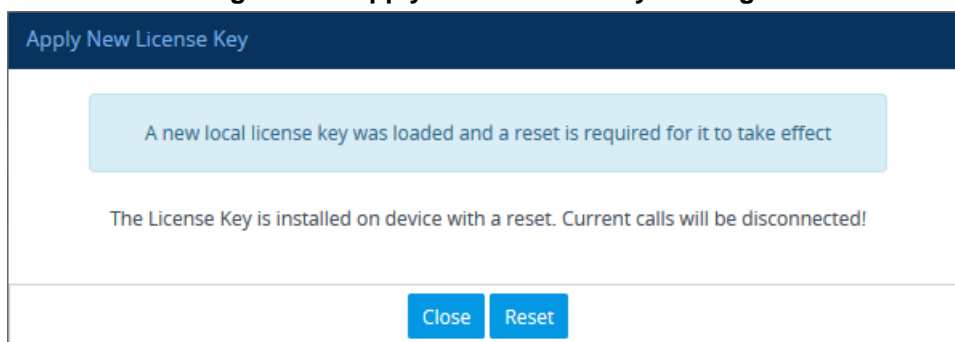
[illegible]

Apply New License Key

A new local license key was loaded and a reset is required for it to take effect

The License Key is installed on device with a reset. Current calls will be disconnected!

Close Reset